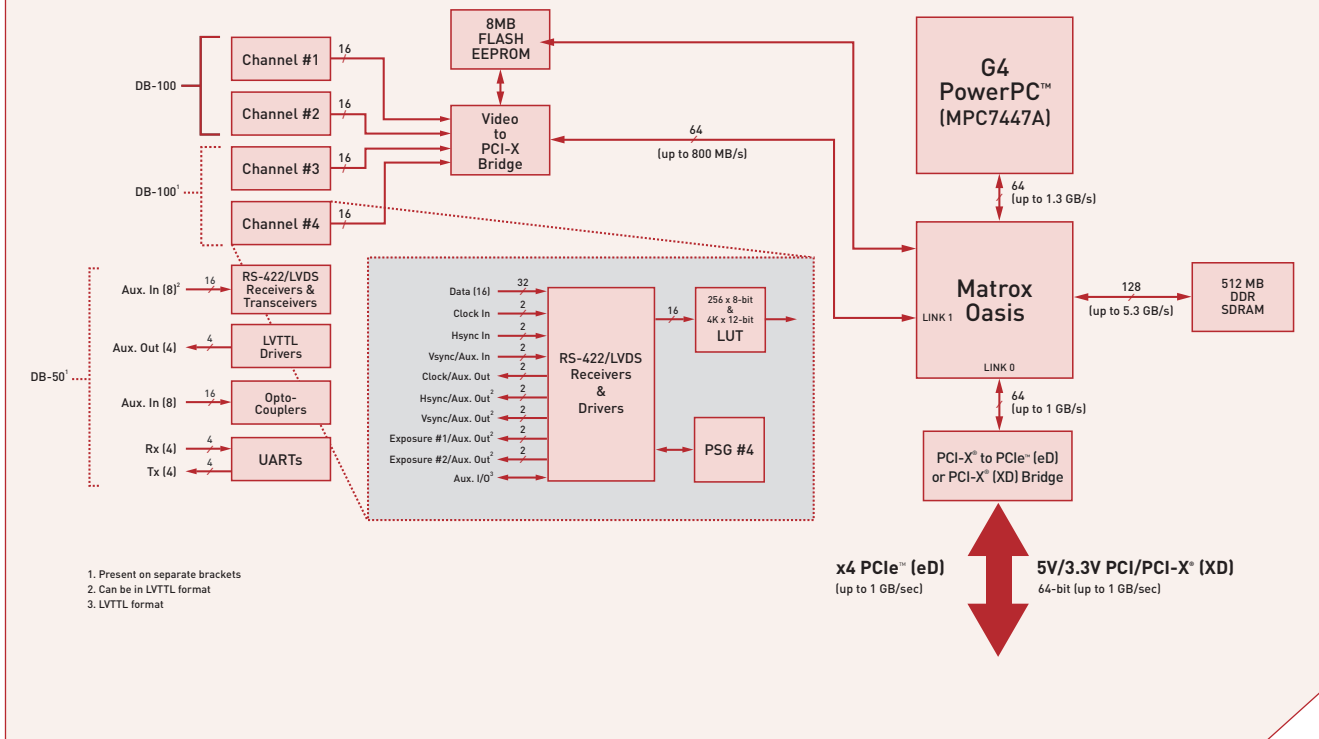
8MB
FLASH
EEPROM

Channel #1
16
Channel #2
16
DB-100
Video
to
PCI-X
Bridge
Channel #3
16
DB-100$^1$
Channel #4
16

64
(up to 800 MB/s)

G4
PowerPC™
(MPC7447A)

64
(up to 1.3 GB/s)

Aux. In (8)$^2$
16
RS-422/LVDS
Receivers &
Transceivers
Aux. Out (4)
4
LVTTL
Drivers
DB-50$^1$
Aux. In (8)
16
Opto-
Couplers
Rx (4)
4
Tx (4)
4
UARTs

Data (16)
32
Clock In
2
Hsync In
2
Vsync/Aux. In
2
Clock/Aux. Out
2
Hsync/Aux. Out$^2$
2
Vsync/Aux. Out$^2$
2
Exposure #1/Aux. Out$^2$
2
Exposure #2/Aux. Out$^2$
2
Aux. I/O$^3$
RS-422/LVDS
Receivers
&
Drivers
16
256 x 8-bit
&
4K x 12-bit
LUT
PSG #4

Matrox
Oasis
LINK 1
LINK 0
128
(up to 5.3 GB/s)
512 MB
DDR
SDRAM

64
(up to 1 GB/s)

PCI-X® to PCIe™ (eD)
or PCI-X® (XD) Bridge

1. Present on separate brackets
2. Can be in LVTTL format
3. LVTTL format

x4 PCIe™ (eD)
(up to 1 GB/sec)

5V/3.3V PCI/PCI-X® (XD)
64-bit (up to 1 GB/sec)